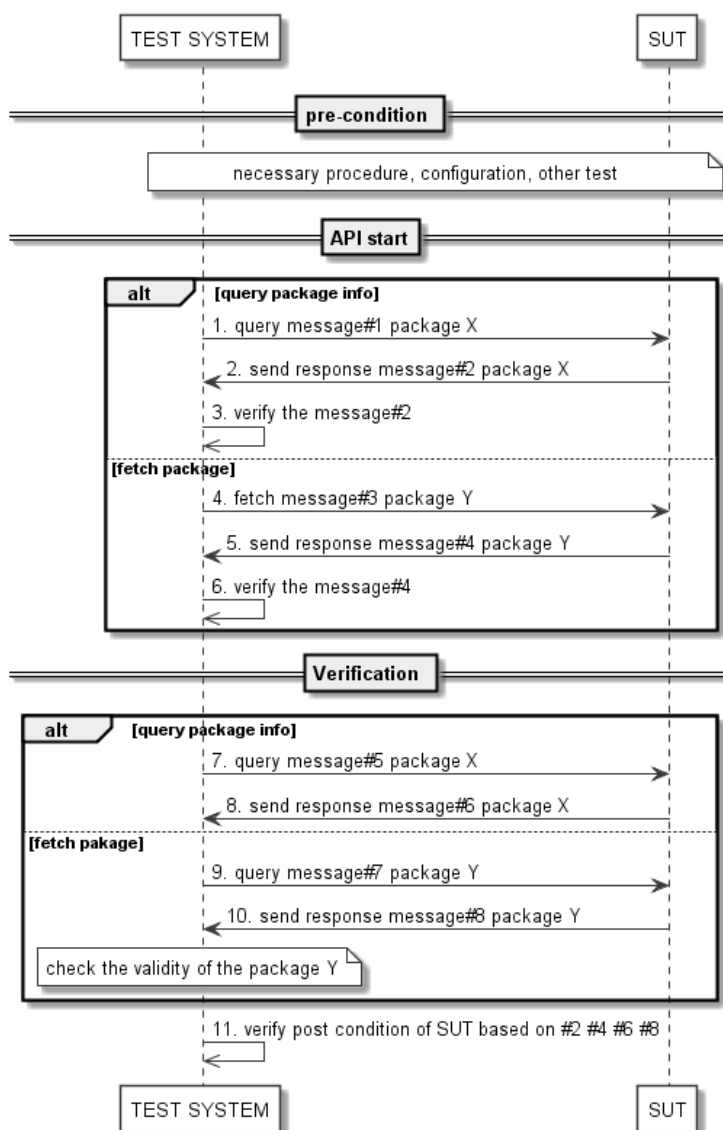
TEST SYSTEM

SUT

pre-condition

necessary procedure, configuration, other test

API start

alt

[query package info]

1. query message#1 package X

2. send response message#2 package X

3. verify the message#2

[fetch package]

4. fetch message#3 package Y

5. send response message#4 package Y

6. verify the message#4

Verification

alt

[query package info]

7. query message#5 package X

8. send response message#6 package X

[fetch pakage]

9. query message#7 package Y

10. send response message#8 package Y

check the validity of the package Y

11. verify post condition of SUT based on #2 #4 #6 #8

TEST SYSTEM

SUT